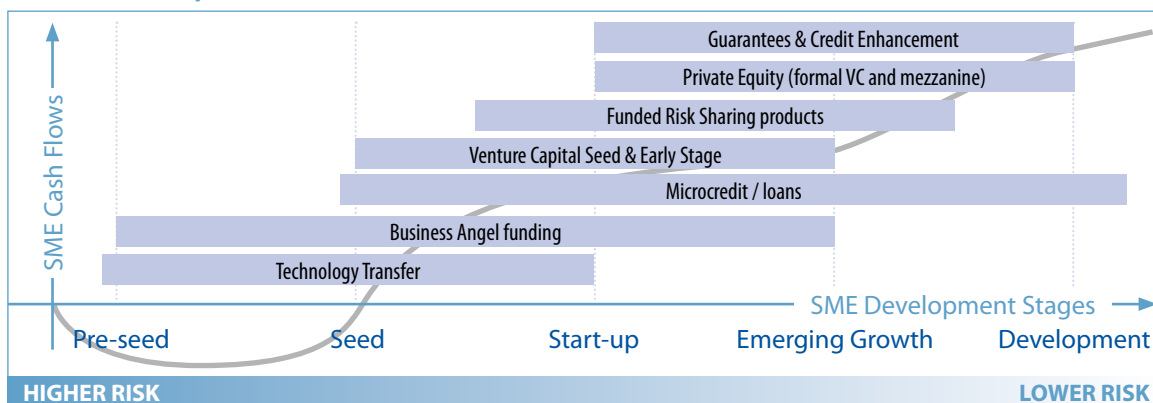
SME Cash Flows

Guarantees & Credit Enhancement

Private Equity (formal VC and mezzanine)

Funded Risk Sharing products

Venture Capital Seed & Early Stage

Microcredit / loans

Business Angel funding

Technology Transfer

SME Development Stages

Pre-seed

Seed

Start-up

Emerging Growth

Development

HIGHER RISK

LOWER RISK